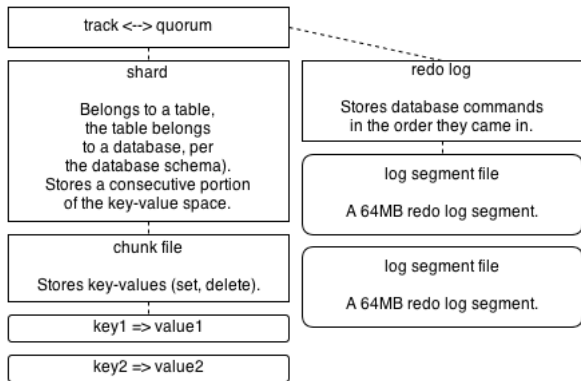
track <--> quorum

shard

Belongs to a table, the table belongs to a database, per the database schema). Stores a consecutive portion of the key-value space.

chunk file

Stores key-values (set, delete).

key1 => value1

key2 => value2

redo log

Stores database commands in the order they came in.

log segment file

A 64MB redo log segment.

log segment file

A 64MB redo log segment.